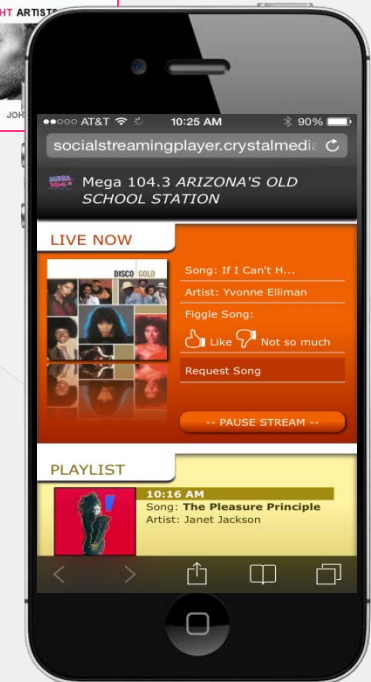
HT ARTISTS

JOH

●●○○○ AT&T 10:25 AM 90%

socialstreamingplayer.crystalmedia

Mega 104.3 ARIZONA'S OLD SCHOOL STATION

LIVE NOW

DISCO GOLD

Song: If I Can't H...

Artist: Yvonne Elliman

Figgle Song:

Like Not so much

Request Song

-- PAUSE STREAM --

PLAYLIST

10:16 AM

Song: The Pleasure Principle

Artist: Janet Jackson